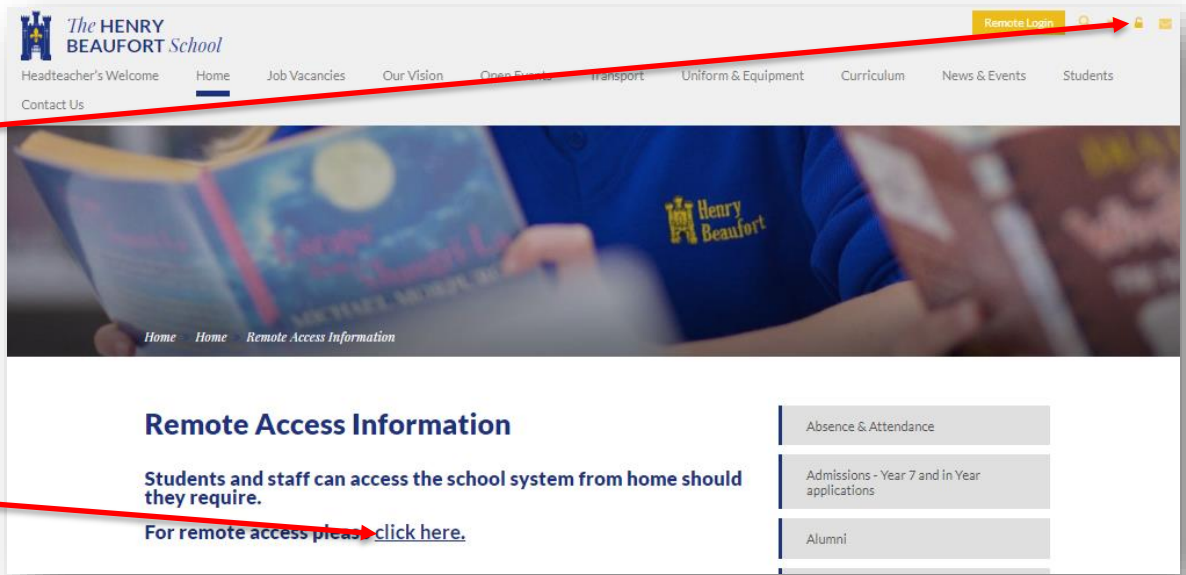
The HENRY BEAUFORT School

Remote Login

Headteacher's Welcome Home Job Vacancies Our Vision Open Events Transport Uniform & Equipment Curriculum News & Events Students Contact Us

Henry Beaufort

Home Home Remote Access Information

Remote Access Information

Students and staff can access the school system from home should they require.

For remote access pleas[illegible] click here.

Absence & Attendance

Admissions - Year 7 and in Year applications

Alumni